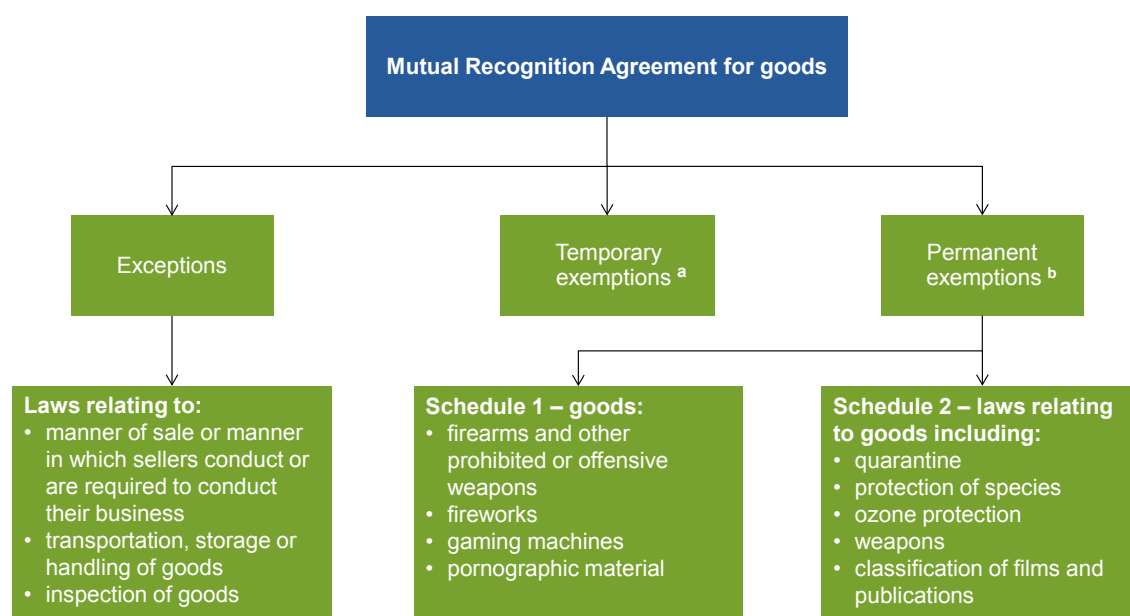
Mutual Recognition Agreement for goods

Exceptions

Temporary exemptions $^{a}$

Permanent exemptions $^{b}$

Laws relating to:
• manner of sale or manner in which sellers conduct or are required to conduct their business
• transportation, storage or handling of goods
• inspection of goods

Schedule 1 – goods:
• firearms and other prohibited or offensive weapons
• fireworks
• gaming machines
• pornographic material

Schedule 2 – laws relating to goods including:
• quarantine
• protection of species
• ozone protection
• weapons
• classification of films and publications